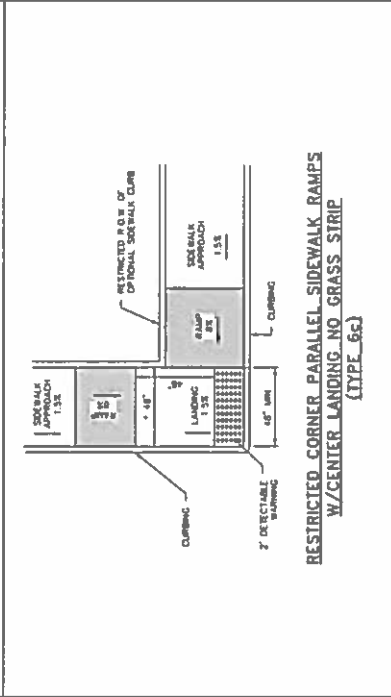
RESTRICTED CORNER PARALLEL SIDEWALK RAMPS
W/CENTER LANDING NO GRASS STRIP
(TYPE 6c)

SIDEWALK APPROACH 1.5%

RESTRICTED R.O.W. OR OPTIONAL SIDEWALK CURB

SIDEWALK APPROACH 1.5%

RAMP 8%

CURBING

RAMP 8%

48"

LANDING 1.5%

48" MIN

CURBING

2' DETECTABLE WARNING